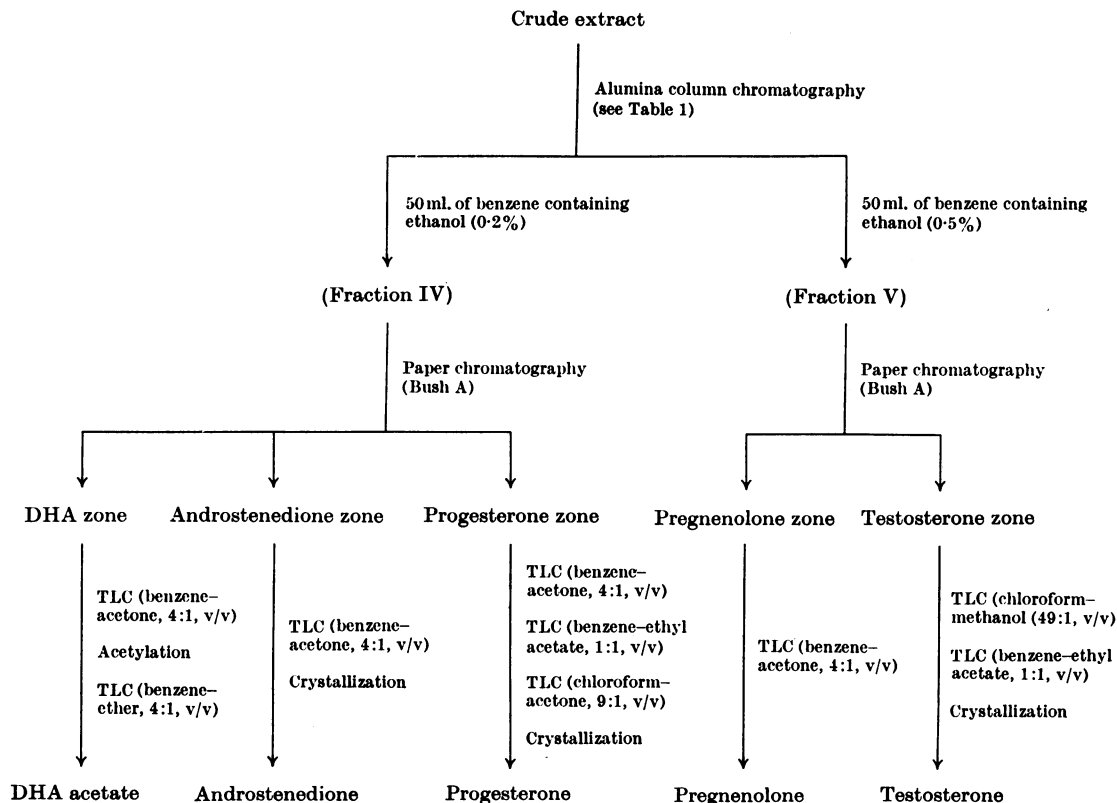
Crude extract

Alumina column chromatography (see Table 1)

50 ml. of benzene containing ethanol (0·2%)

50 ml. of benzene containing ethanol (0·5%)

(Fraction IV)

(Fraction V)

Paper chromatography (Bush A)

Paper chromatography (Bush A)

DHA zone

Androstenedione zone

Progesterone zone

Pregnenolone zone

Testosterone zone

TLC (benzene–acetone, 4:1, v/v)

Acetylation

TLC (benzene–ether, 4:1, v/v)

TLC (benzene–acetone, 4:1, v/v)

Crystallization

TLC (benzene–acetone, 4:1, v/v)

TLC (benzene–ethyl acetate, 1:1, v/v)

TLC (chloroform–acetone, 9:1, v/v)

Crystallization

TLC (benzene–acetone, 4:1, v/v)

TLC (chloroform–methanol (49:1, v/v)

TLC (benzene–ethyl acetate, 1:1, v/v)

Crystallization

DHA acetate

Androstenedione

Progesterone

Pregnenolone

Testosterone